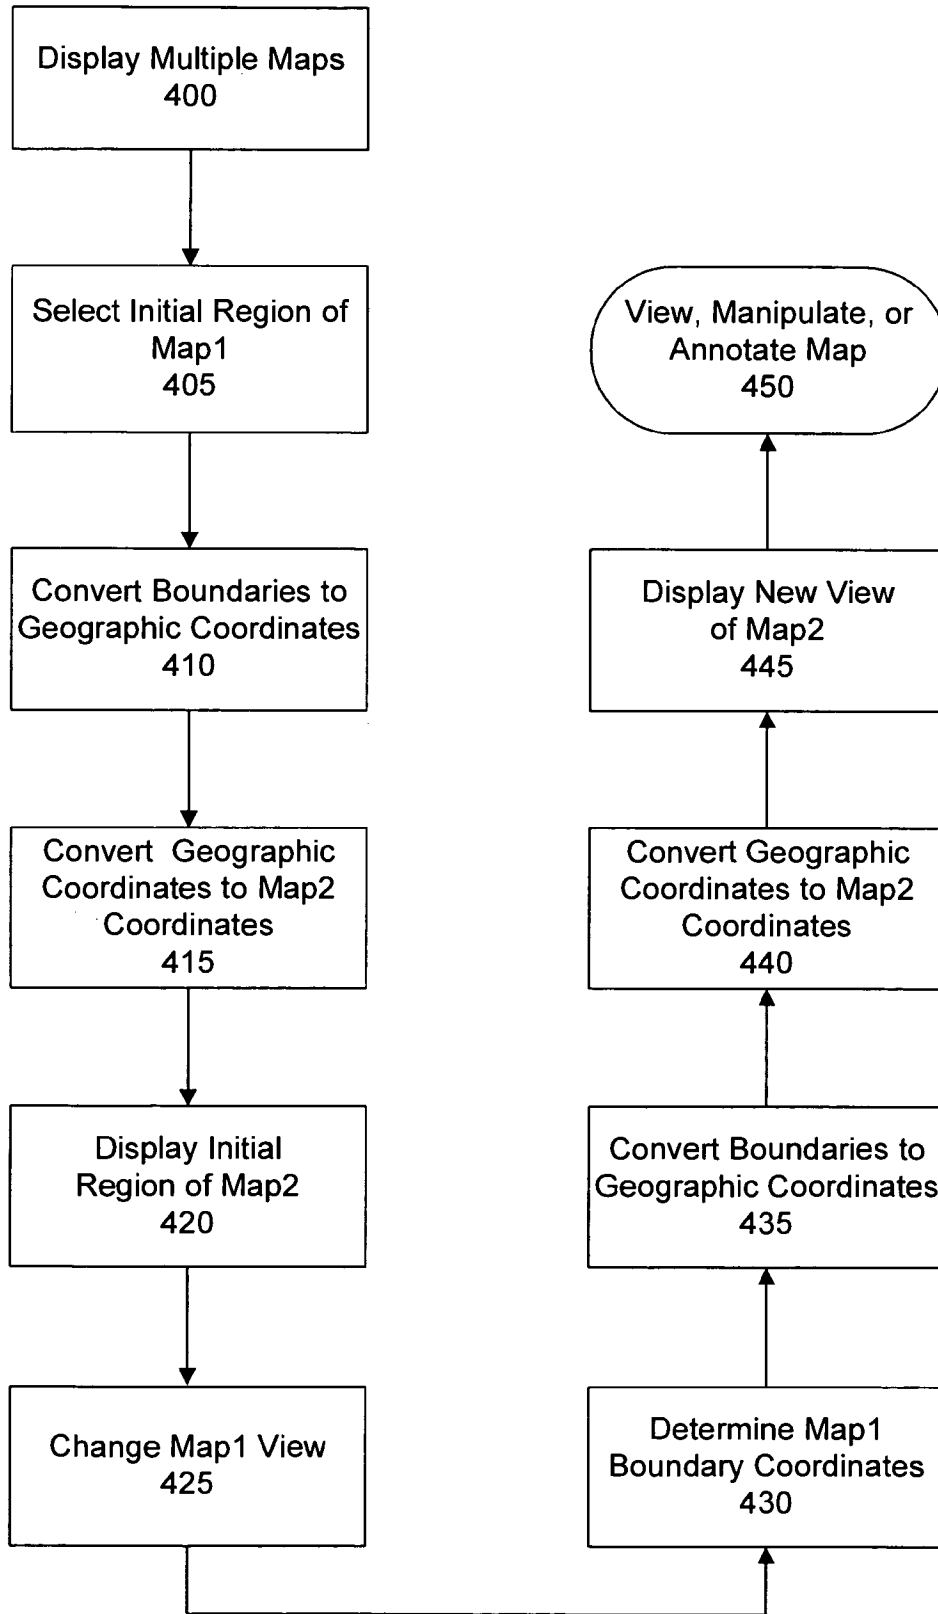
Display Multiple Maps
400

Select Initial Region of Map1
405

Convert Boundaries to Geographic Coordinates
410

Convert Geographic Coordinates to Map2 Coordinates
415

Display Initial Region of Map2
420

Change Map1 View
425

Determine Map1 Boundary Coordinates
430

Convert Boundaries to Geographic Coordinates
435

Convert Geographic Coordinates to Map2 Coordinates
440

Display New View of Map2
445

View, Manipulate, or Annotate Map
450